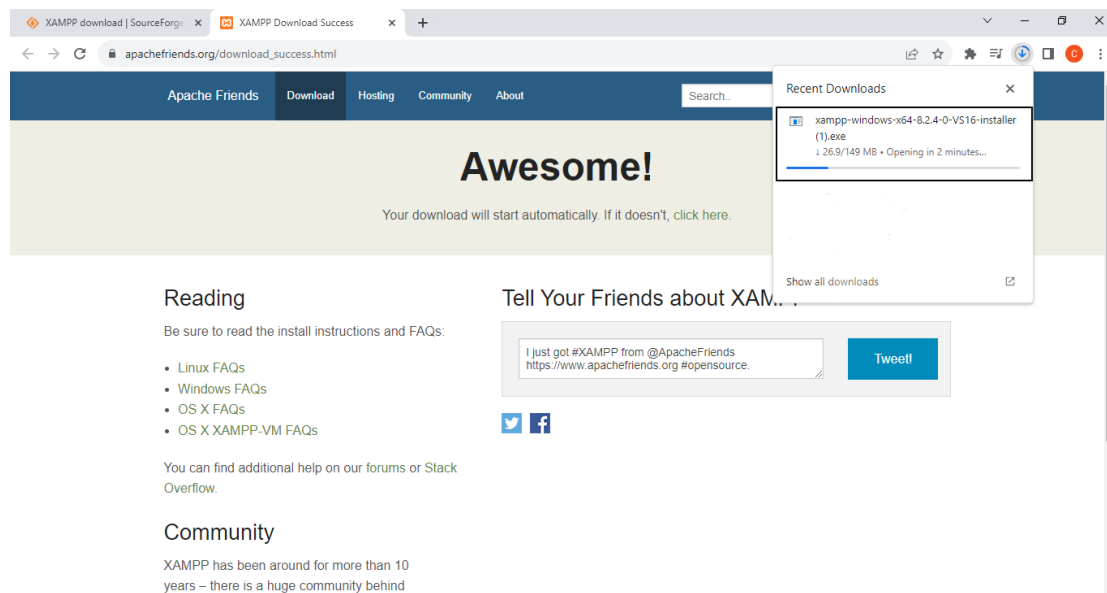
XAMPP download | SourceForge ×
XAMPP Download Success ×
+

apachefriends.org/download_success.html

Apache Friends
Download
Hosting
Community
About
Search..

Recent Downloads ×
xampp-windows-x64-8.2.4-0-VS16-installer (1).exe
↓ 26.9/149 MB • Opening in 2 minutes...
Show all downloads

Awesome!

Your download will start automatically. If it doesn't, click here.

Reading

Be sure to read the install instructions and FAQs:

• Linux FAQs
• Windows FAQs
• OS X FAQs
• OS X XAMPP-VM FAQs

You can find additional help on our forums or Stack Overflow.

Community

XAMPP has been around for more than 10 years – there is a huge community behind

Tell Your Friends about XAM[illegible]

I just got #XAMPP from @ApacheFriends https://www.apachefriends.org #opensource.

Tweet!